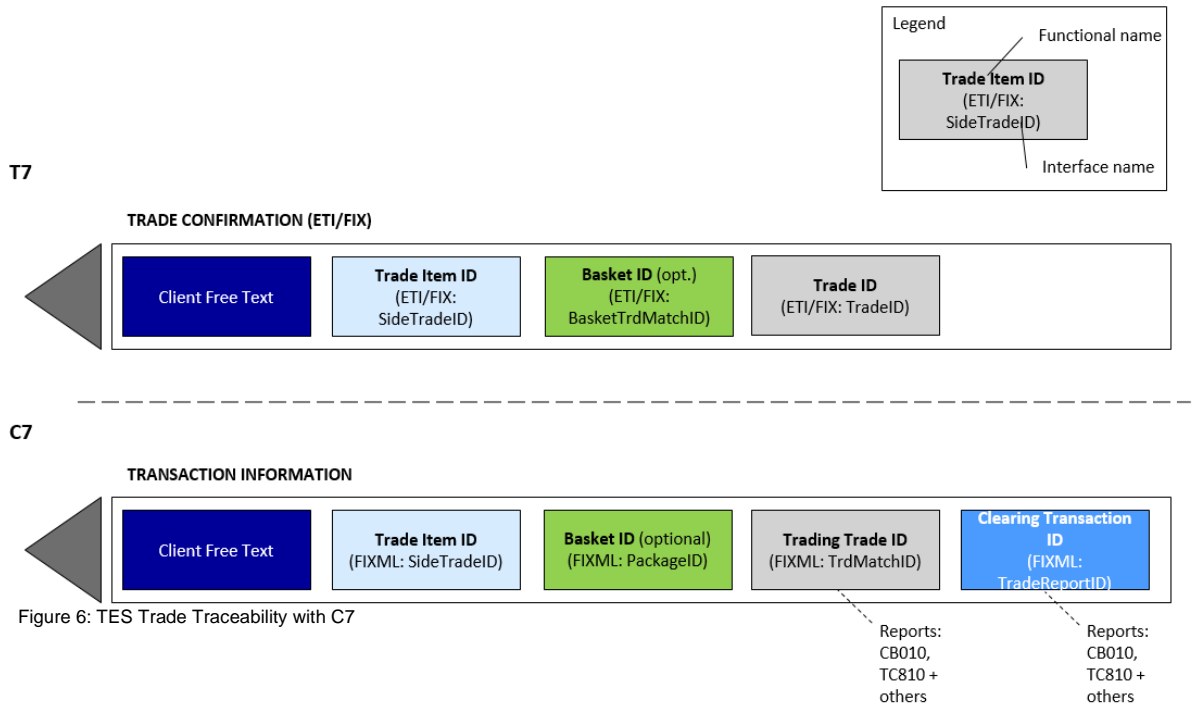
Legend

Functional name

Trade Item ID
(ETI/FIX:
SideTradeID)

Interface name

T7

TRADE CONFIRMATION (ETI/FIX)

Client Free Text

Trade Item ID
(ETI/FIX:
SideTradeID)

Basket ID (opt.)
(ETI/FIX:
BasketTrdMatchID)

Trade ID
(ETI/FIX: TradeID)

C7

TRANSACTION INFORMATION

Client Free Text

Trade Item ID
(FIXML: SideTradeID)

Basket ID (optional)
(FIXML: PackageID)

Trading Trade ID
(FIXML: TrdMatchID)

Clearing Transaction ID
(FIXML:
TradeReportID)

Figure 6: TES Trade Traceability with C7

Reports:
CB010,
TC810 +
others

Reports:
CB010,
TC810 +
others